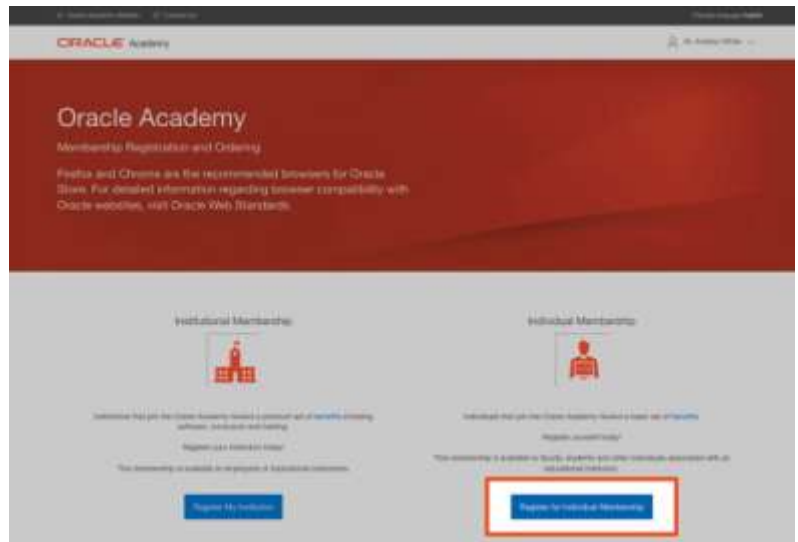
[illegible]

ORACLE Academy

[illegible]

Oracle Academy

Membership Registration and Ordering

Firefox and Chrome are the recommended browsers for Oracle Store. For detailed information regarding browser compatibility with Oracle websites, visit Oracle Web Standards.

Institutional Membership

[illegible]

Register your institution today!

This membership is available to employees of Educational institutions.

Register My Institution

Individual Membership

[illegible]

Register yourself today!

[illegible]

Register for Individual Membership